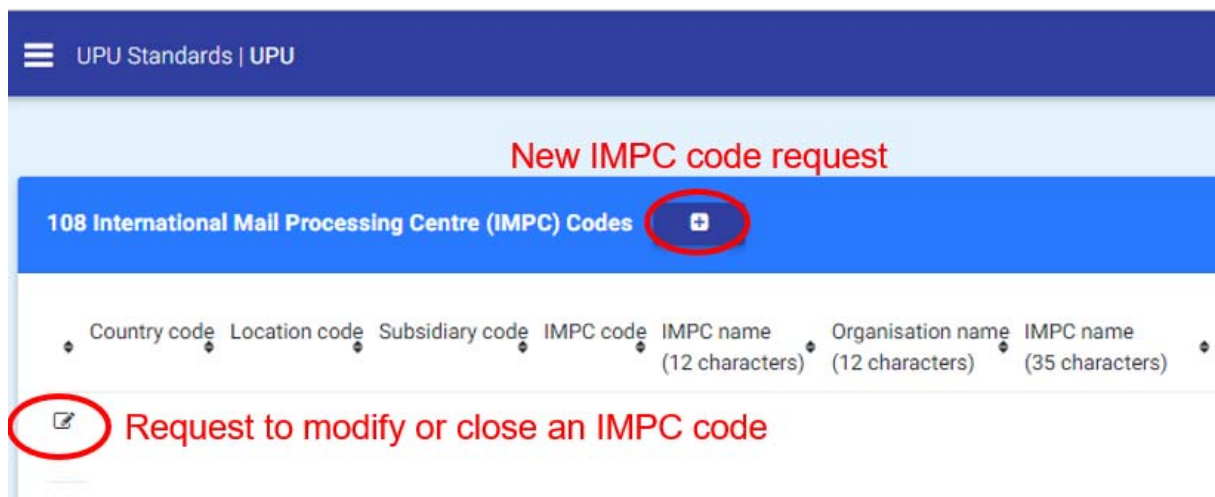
UPU Standards | UPU

New IMPC code request

108 International Mail Processing Centre (IMPC) Codes

| Country code | Location code | Subsidiary code | IMPC code | IMPC name (12 characters) | Organisation name (12 characters) | IMPC name (35 characters) |
|---|---|---|---|---|---|---|

Request to modify or close an IMPC code